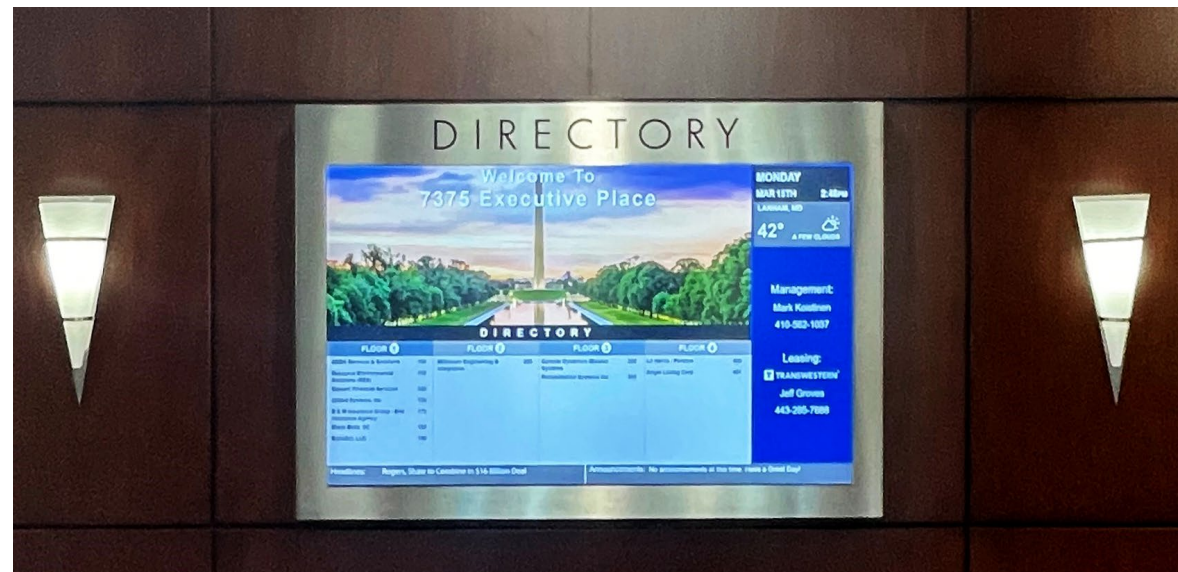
DIRECTORY

Welcome To
7375 Executive Place

MONDAY
MAR 15TH 2:48pm
LANHAM, MD
42° A FEW CLOUDS

Management:
Mark Kostinen
410-562-1037

Leasing:
TRANSWESTERN
Jeff Groves
443-285-7666

DIRECTORY

FLOOR 1
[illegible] 100
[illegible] 110
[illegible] 120
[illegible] 130
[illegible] 175
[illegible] 180
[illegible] 190

FLOOR 2
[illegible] 225

FLOOR 3
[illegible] 330
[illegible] 350

FLOOR 4
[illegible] 400
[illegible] 401

Headlines: Rogers, Shaw to Combine in $16 Billion Deal
Announcements: No announcements at this time. Have a Great Day!